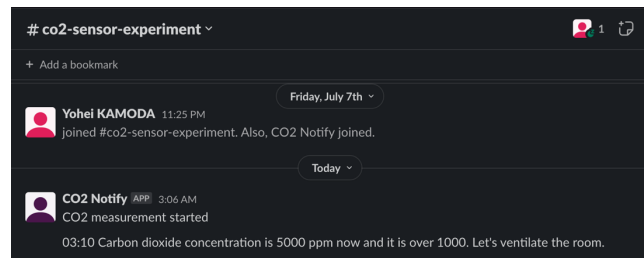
# co2-sensor-experiment ˅

1

+ Add a bookmark

Friday, July 7th ˅

Yohei KAMODA 11:25 PM
joined #co2-sensor-experiment. Also, CO2 Notify joined.

Today ˅

CO2 Notify APP 3:06 AM
CO2 measurement started

03:10 Carbon dioxide concentration is 5000 ppm now and it is over 1000. Let's ventilate the room.